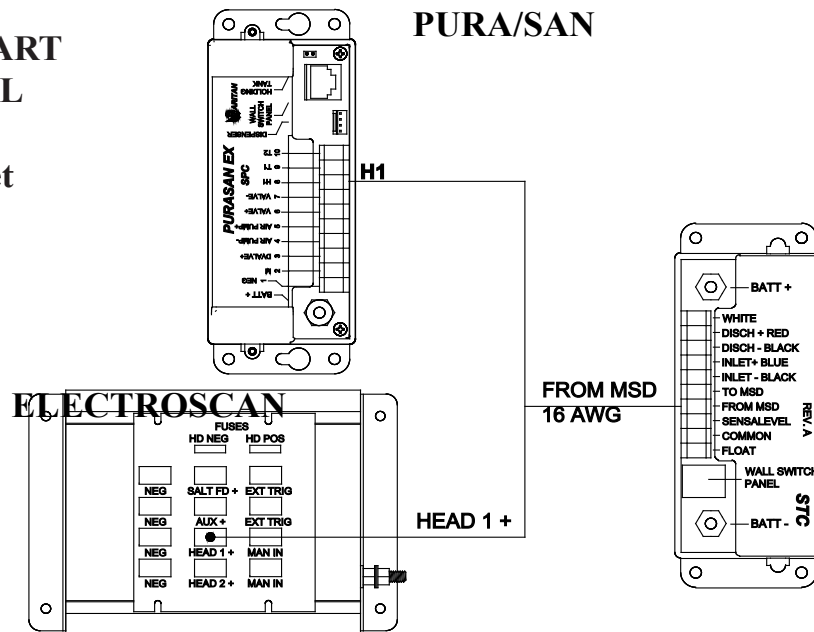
ART
L
t

PURA/SAN

HOLDING TANK
WALL SWITCH PANEL
DISPENSER
PURASAN EX
SPC
12 T2
11 F
10 H1
9
8 VALVE-
7 VALVE+
6 AIR PUMP+
5 AIR PUMP-
4 DVALVE+
3
2 BI
1 NEG
BATT +

H1

FROM MSD
16 AWG

BATT +
WHITE
DISCH + RED
DISCH - BLACK
INLET+ BLUE
INLET - BLACK
TO MSD
FROM MSD
SENSALEVEL
COMMON
FLOAT
REV. A
WALL SWITCH PANEL
STC
BATT -

ELECTROSCAN
FUSES
HD NEG
HD POS
NEG
SALT FD +
EXT TRIG
NEG
AUX +
EXT TRIG
NEG
HEAD 1 +
MAN IN
NEG
HEAD 2 +
MAN IN

HEAD 1 +